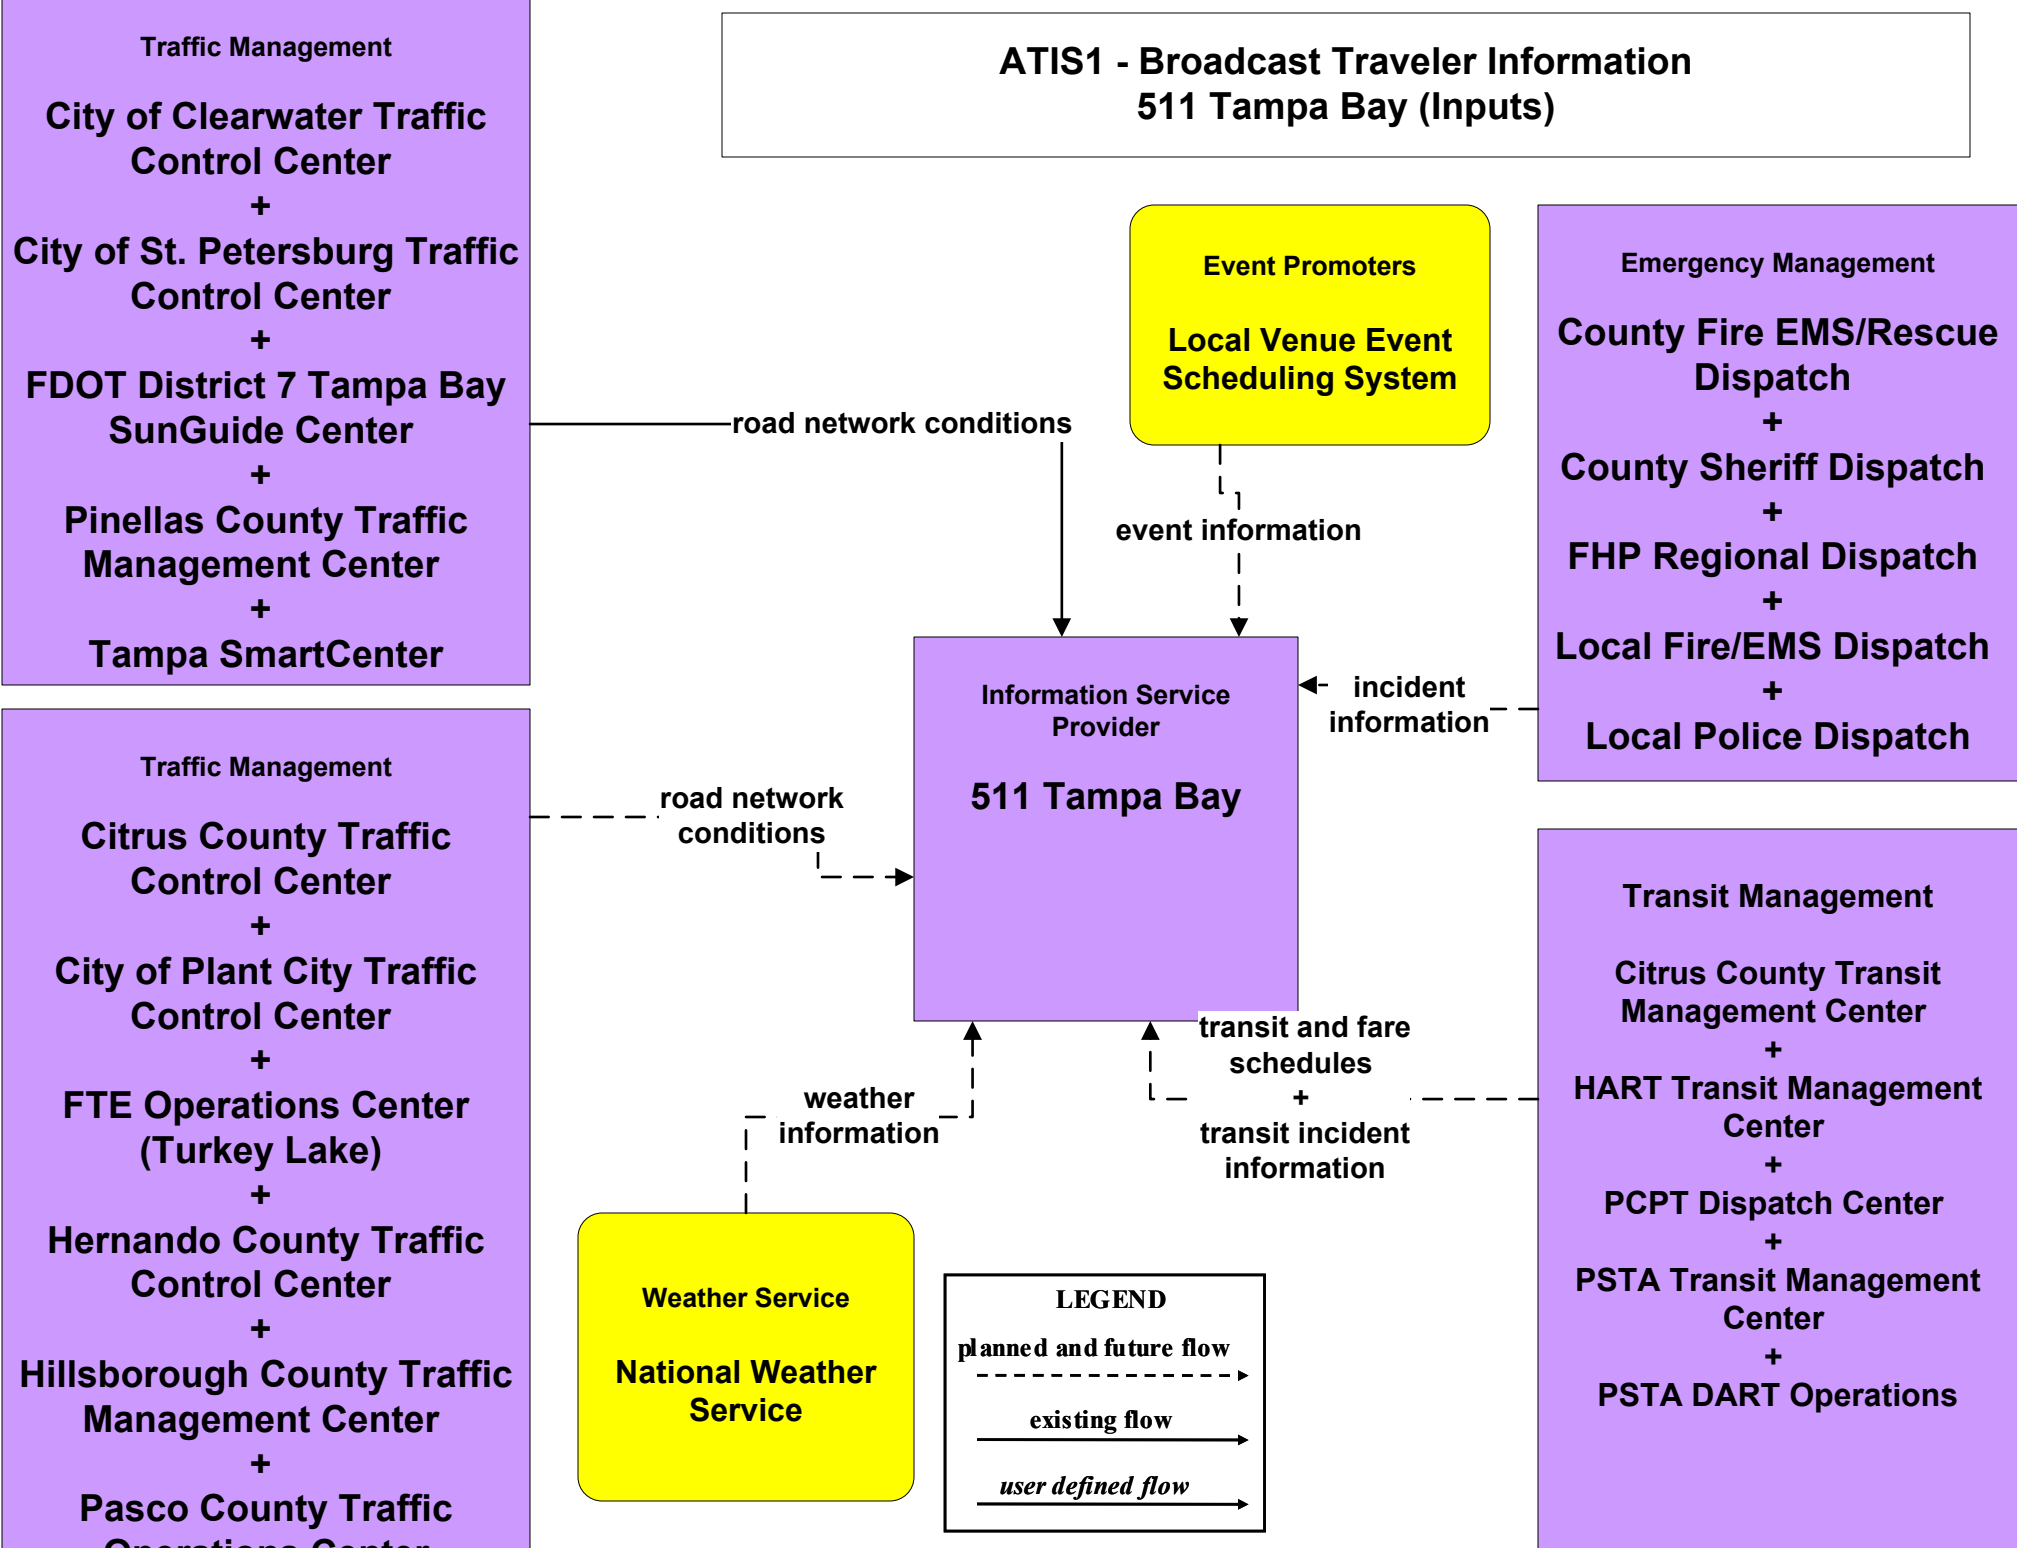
Traffic Management

City of Clearwater Traffic Control Center
+
City of St. Petersburg Traffic Control Center
+
FDOT District 7 Tampa Bay SunGuide Center
+
Pinellas County Traffic Management Center
+
Tampa SmartCenter

ATIS1 - Broadcast Traveler Information
511 Tampa Bay (Inputs)

Event Promoters

Local Venue Event Scheduling System

Emergency Management

County Fire EMS/Rescue Dispatch
+
County Sheriff Dispatch
+
FHP Regional Dispatch
+
Local Fire/EMS Dispatch
+
Local Police Dispatch

road network conditions

event information

incident information

Information Service Provider

511 Tampa Bay

Traffic Management

Citrus County Traffic Control Center
+
City of Plant City Traffic Control Center
+
FTE Operations Center (Turkey Lake)
+
Hernando County Traffic Control Center
+
Hillsborough County Traffic Management Center
+
Pasco County Traffic
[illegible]

road network conditions

Transit Management

Citrus County Transit Management Center
+
HART Transit Management Center
+
PCPT Dispatch Center
+
PSTA Transit Management Center
+
PSTA DART Operations

transit and fare schedules
+
transit incident information

weather information

Weather Service

National Weather Service

LEGEND
planned and future flow
existing flow
user defined flow